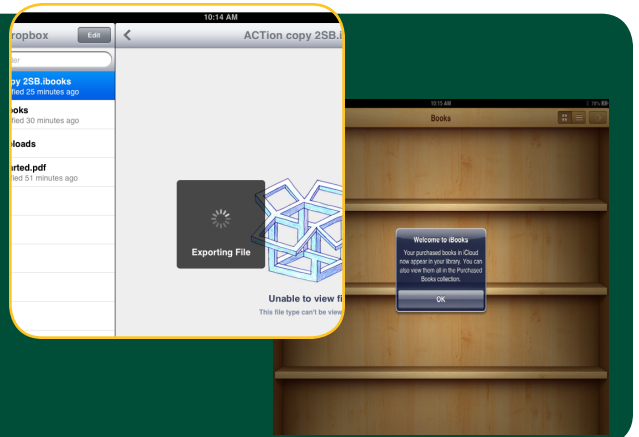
10:14 AM

ropbox

Edit

ar

py 2SB.ibooks
fied 25 minutes ago

ooks
fied 30 minutes ago

loads

rted.pdf
fied 51 minutes ago

ACTion copy 2SB.i

Exporting File

Unable to view fi

This file type can't be view

10:15 AM

78%

Books

Welcome to iBooks

Your purchased books in iCloud now appear in your library. You can also view them all in the Purchased Books collection.

OK